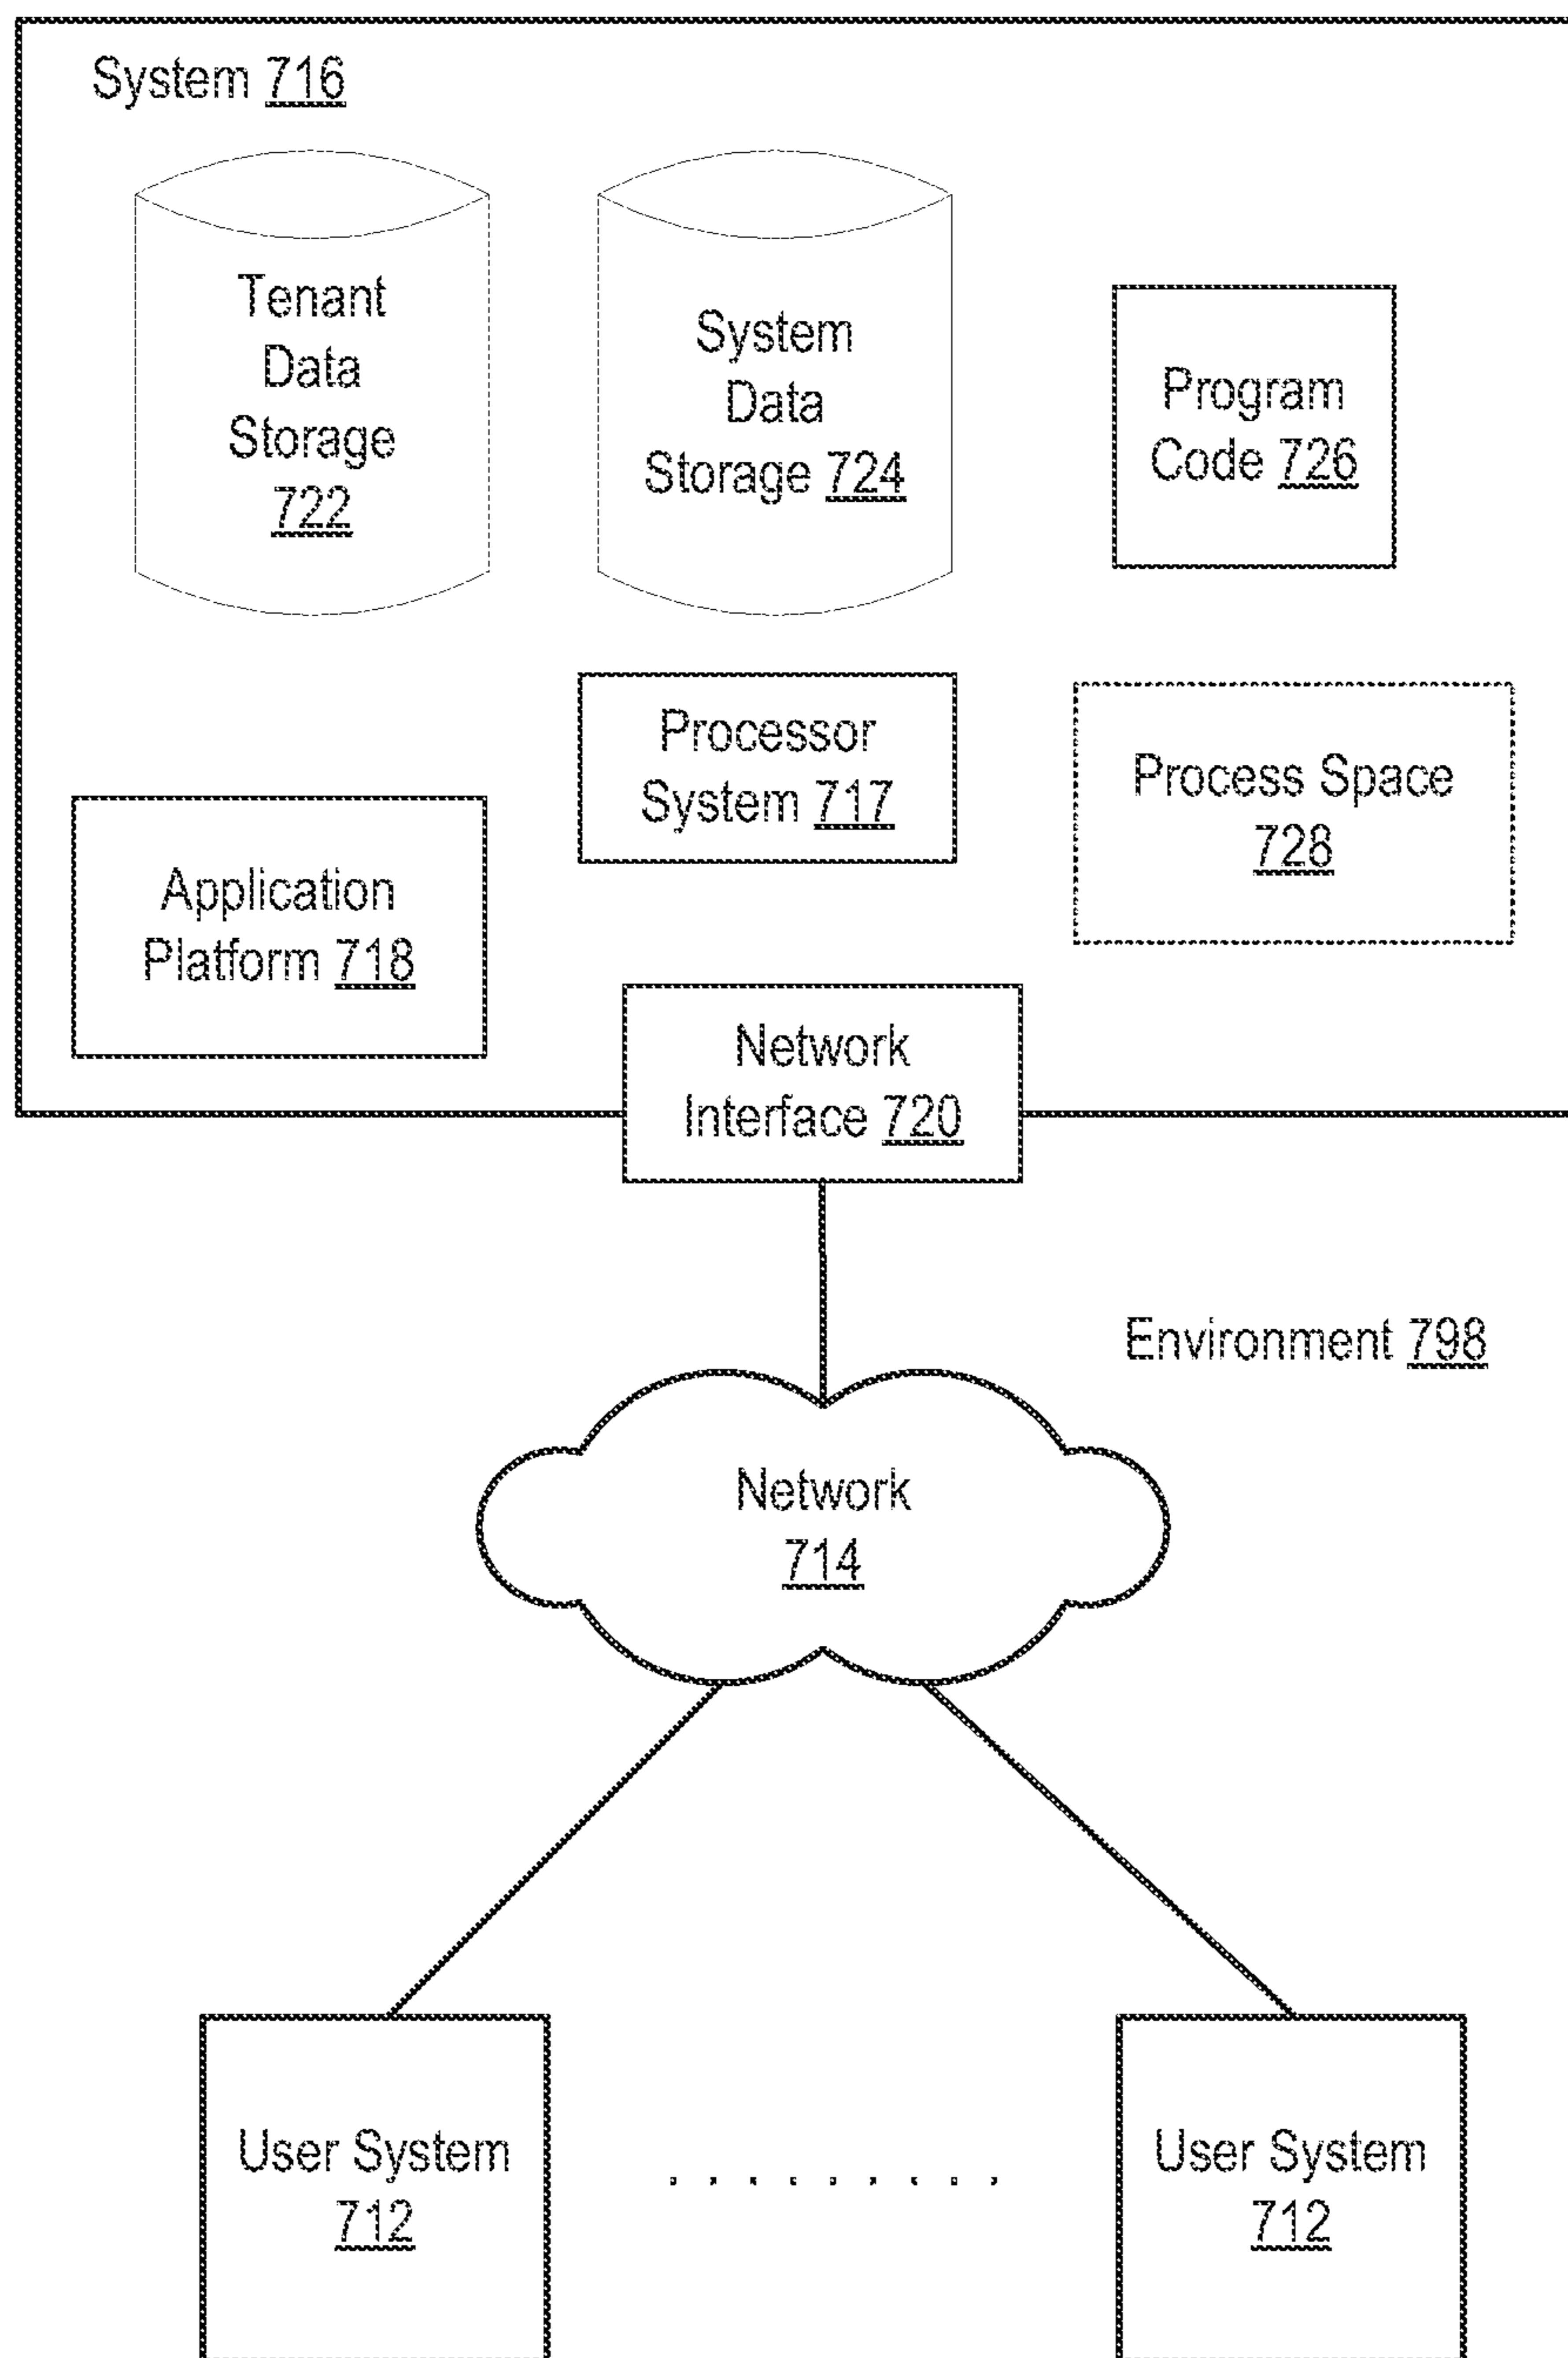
System 716

Tenant Data Storage 722

System Data Storage 724

Program Code 726

Processor System 717

Process Space 728

Application Platform 718

Network Interface 720

Environment 798

Network 714

User System 712

. . . . . . . . .

User System 712